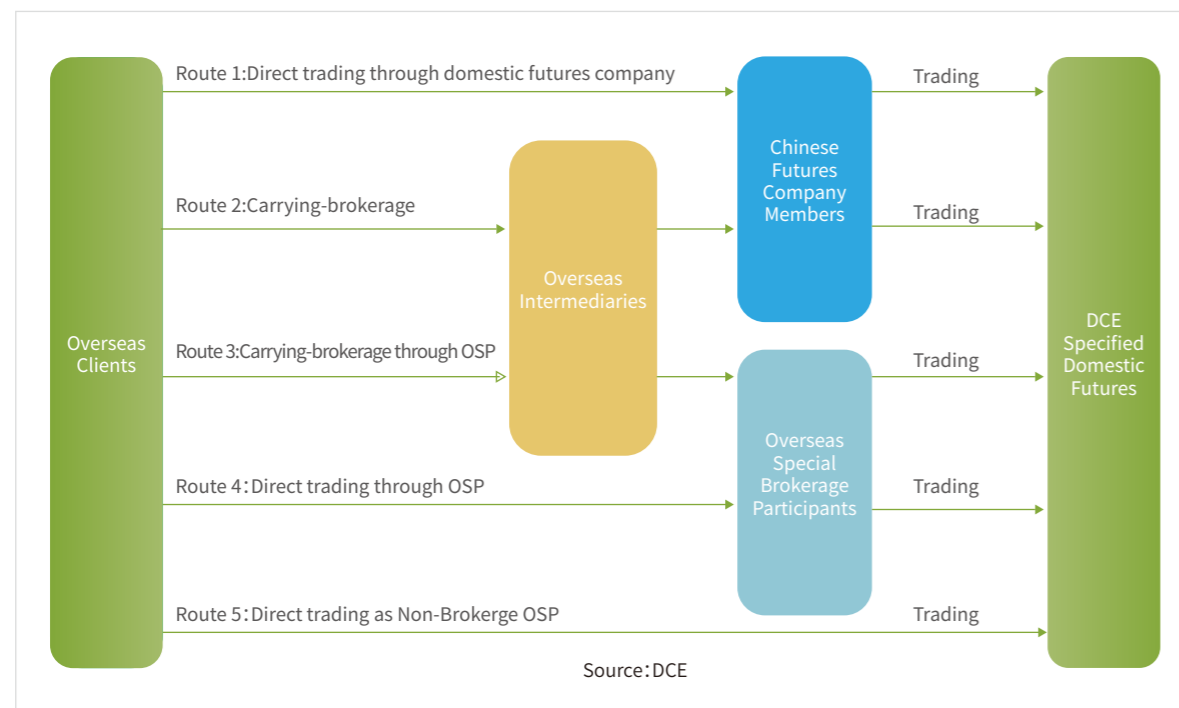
Overseas Clients

Route 1:Direct trading through domestic futures company

Route 2:Carrying-brokerage

Route 3:Carrying-brokerage through OSP

Route 4：Direct trading through OSP

Route 5：Direct trading as Non-Brokerge OSP

Overseas Intermediaries

Chinese Futures Company Members

Overseas Special Brokerage Participants

Trading

Trading

Trading

Trading

Trading

DCE Specified Domestic Futures

Source：DCE